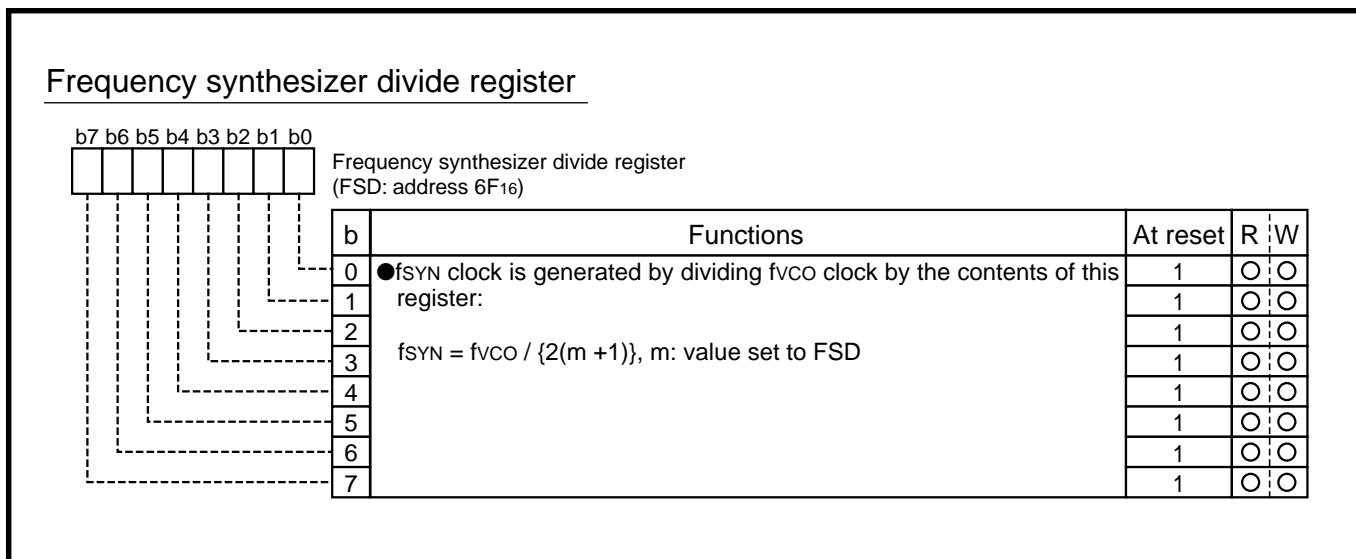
Frequency synthesizer divide register

b7 b6 b5 b4 b3 b2 b1 b0

Frequency synthesizer divide register
(FSD: address $6F_{16}$)

| b | Functions | At reset | R | W |
|---|---|---|---|---|
| 0 | ●$f_{SYN}$ clock is generated by dividing $f_{VCO}$ clock by the contents of this register: $f_{SYN} = f_{VCO} / \{2(m+1)\}$, m: value set to FSD | 1 | ○ | ○ |
| 1 | | 1 | ○ | ○ |
| 2 | | 1 | ○ | ○ |
| 3 | | 1 | ○ | ○ |
| 4 | | 1 | ○ | ○ |
| 5 | | 1 | ○ | ○ |
| 6 | | 1 | ○ | ○ |
| 7 | | 1 | ○ | ○ |